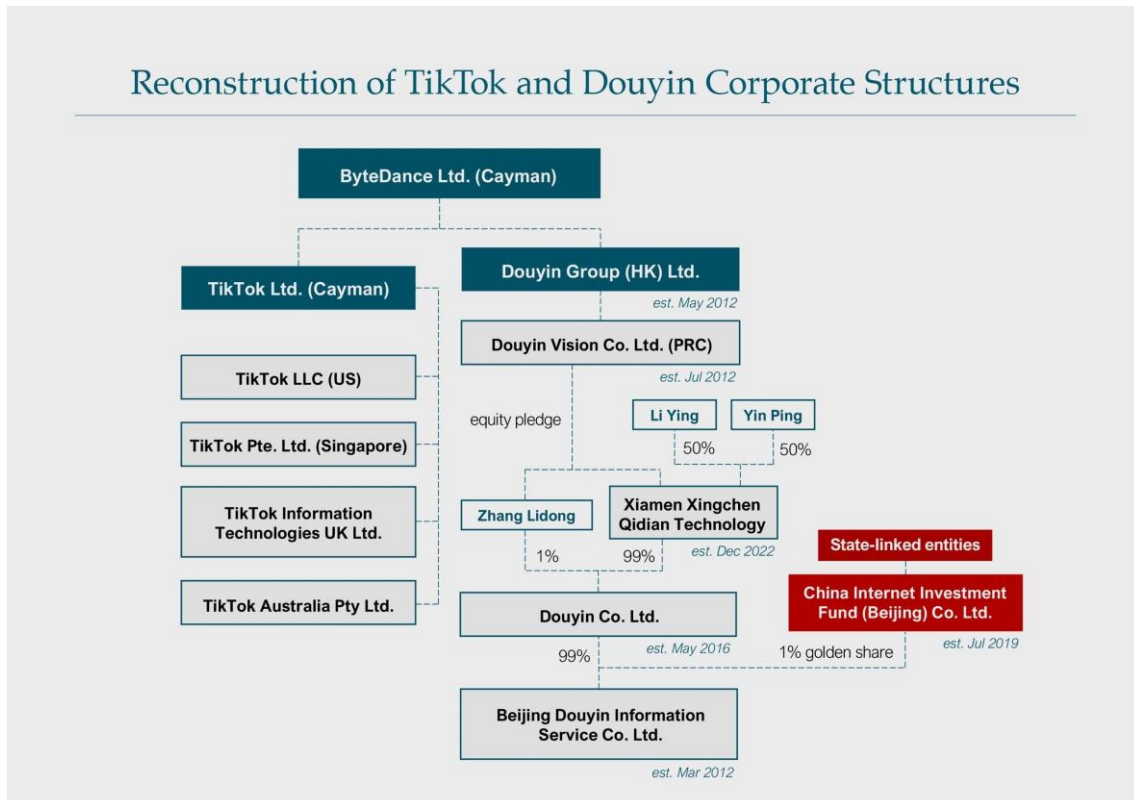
Reconstruction of TikTok and Douyin Corporate Structures

ByteDance Ltd. (Cayman)

TikTok Ltd. (Cayman)

Douyin Group (HK) Ltd.

est. May 2012

TikTok LLC (US)

TikTok Pte. Ltd. (Singapore)

TikTok Information Technologies UK Ltd.

TikTok Australia Pty Ltd.

Douyin Vision Co. Ltd. (PRC)

est. Jul 2012

equity pledge

Li Ying

Yin Ping

50%

50%

Zhang Lidong

Xiamen Xingchen Qidian Technology

est. Dec 2022

1%

99%

State-linked entities

China Internet Investment Fund (Beijing) Co. Ltd.

est. Jul 2019

Douyin Co. Ltd.

est. May 2016

99%

1% golden share

Beijing Douyin Information Service Co. Ltd.

est. Mar 2012